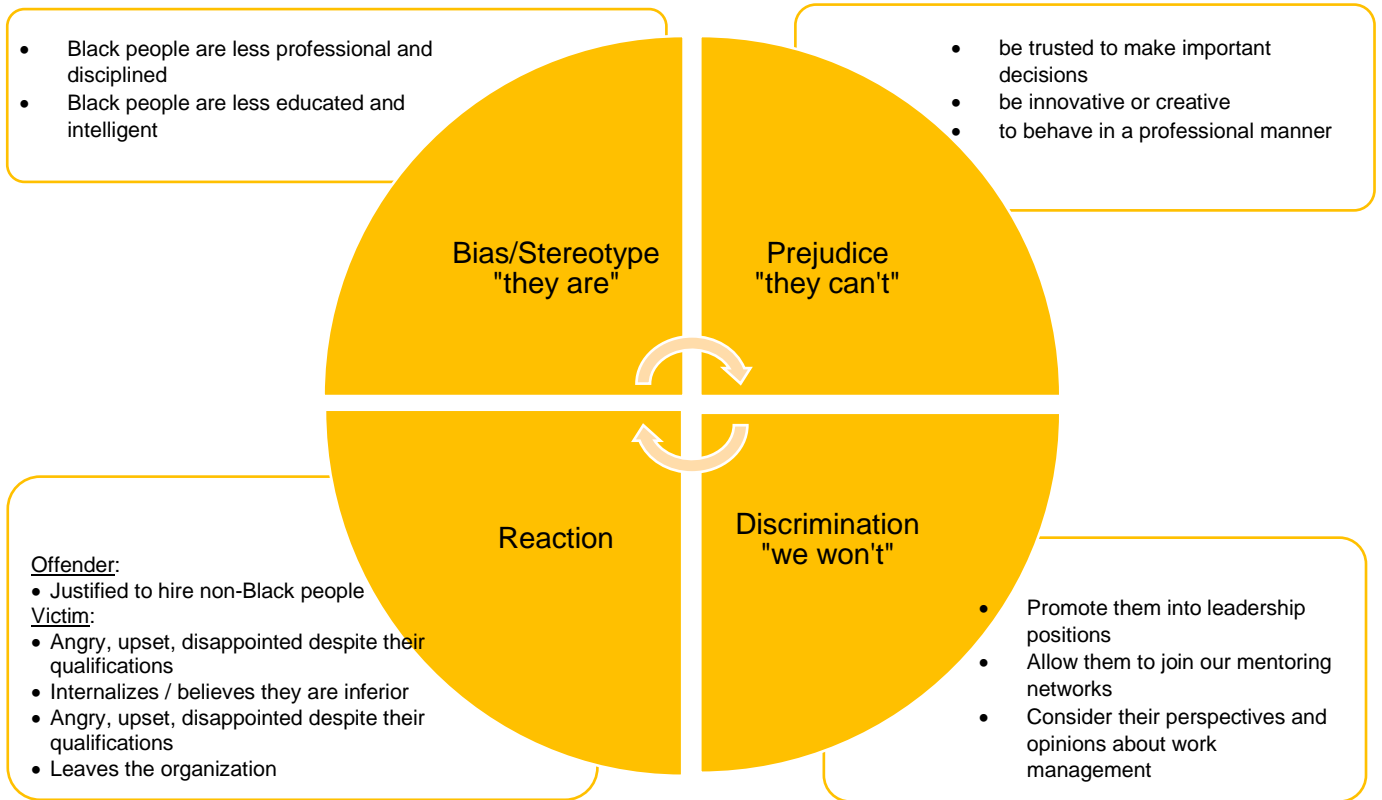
- Black people are less professional and disciplined
- Black people are less educated and intelligent

- be trusted to make important decisions
- be innovative or creative
- to behave in a professional manner

Bias/Stereotype
"they are"

Prejudice
"they can't"

Reaction

Discrimination
"we won't"

Offender:
- Justified to hire non-Black people

Victim:
- Angry, upset, disappointed despite their qualifications
- Internalizes / believes they are inferior
- Angry, upset, disappointed despite their qualifications
- Leaves the organization

- Promote them into leadership positions
- Allow them to join our mentoring networks
- Consider their perspectives and opinions about work management